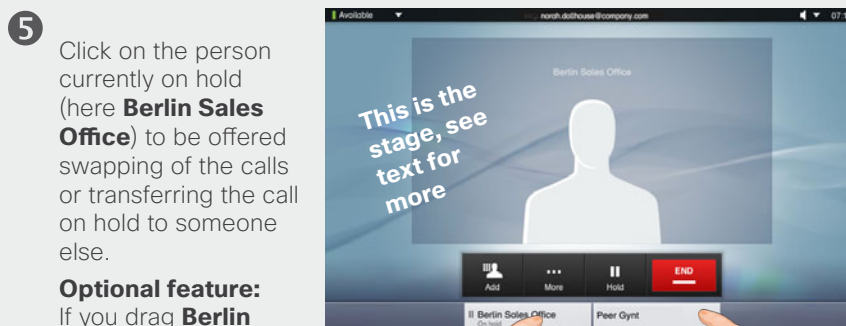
5

Click on the person currently on hold (here **Berlin Sales Office**) to be offered swapping of the calls or transferring the call on hold to someone else.

**Optional feature:** If you drag **Berlin**

Available

norah.dollhouse@company.com

07:

Berlin Sales Office

This is the stage, see text for more

Add

More

Hold

END

II Berlin Sales Office
On hold

Peer Gynt